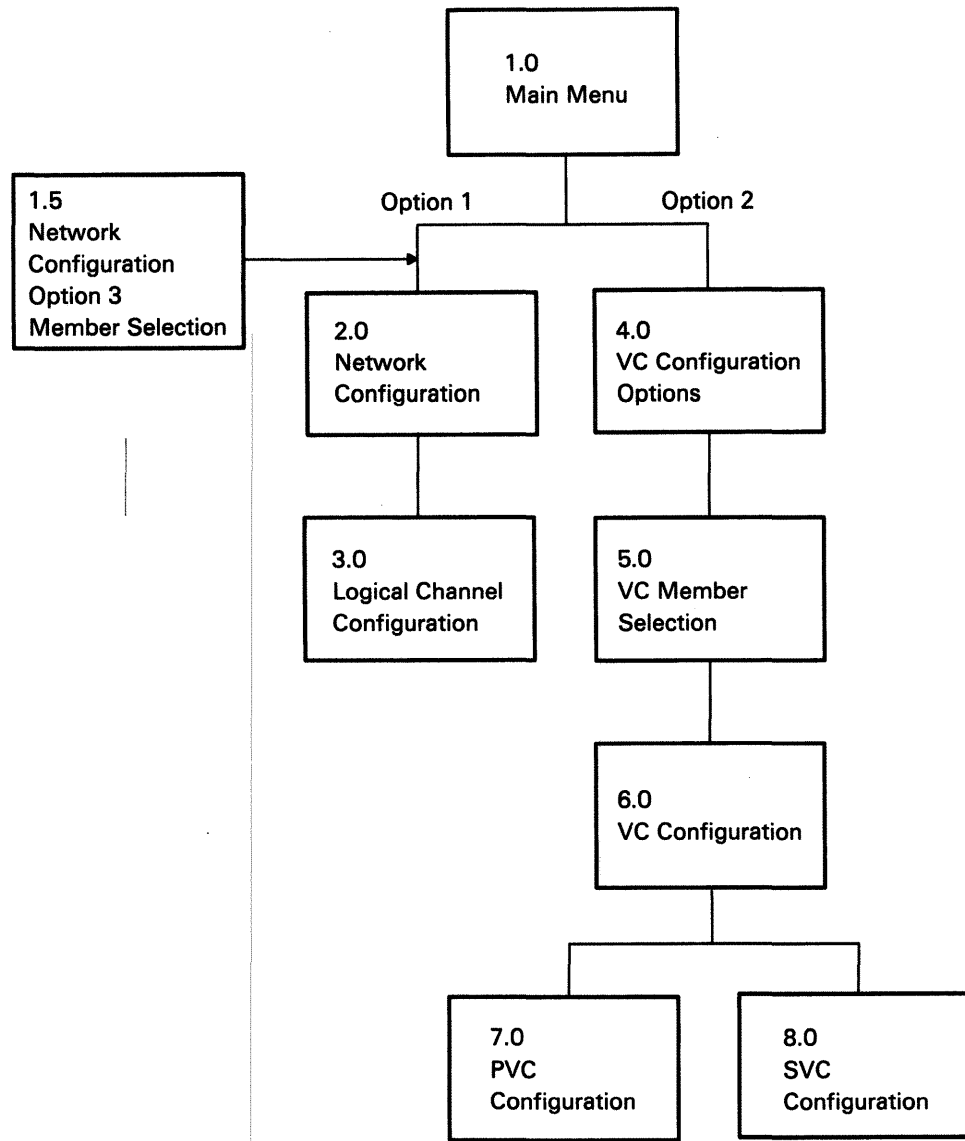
1.0
Main Menu

1.5
Network
Configuration
Option 3
Member Selection

Option 1

Option 2

2.0
Network
Configuration

4.0
VC Configuration
Options

3.0
Logical Channel
Configuration

5.0
VC Member
Selection

6.0
VC Configuration

7.0
PVC
Configuration

8.0
SVC
Configuration